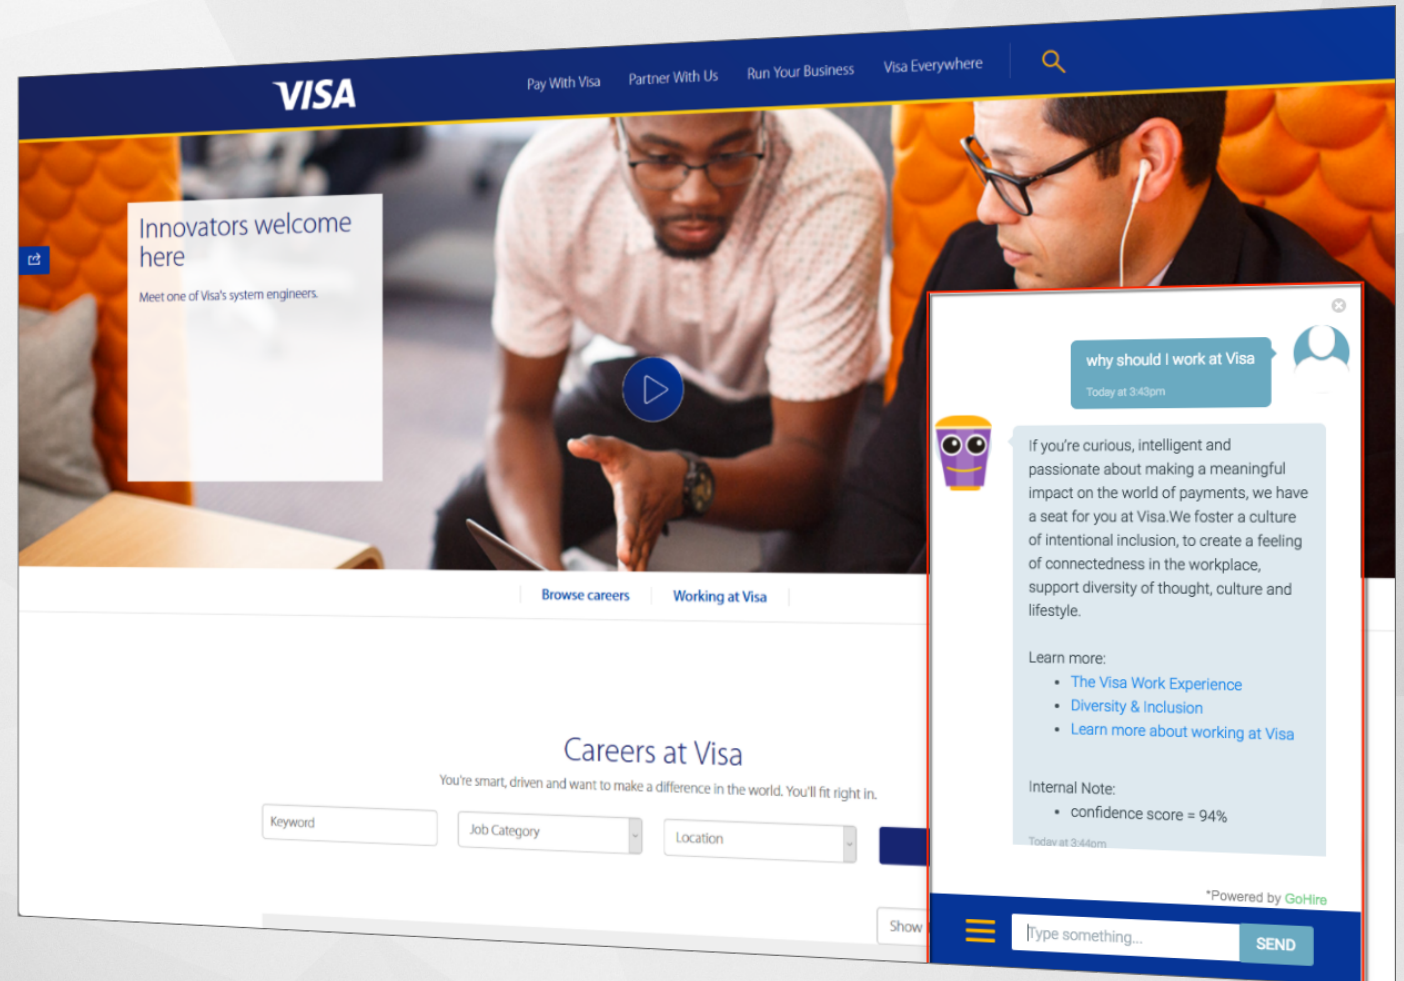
VISA

Pay With Visa Partner With Us Run Your Business Visa Everywhere

Innovators welcome here

Meet one of Visa's system engineers.

Browse careers | Working at Visa

Careers at Visa

You're smart, driven and want to make a difference in the world. You'll fit right in.

Keyword

Job Category

Location

Show

why should I work at Visa

Today at 3:43pm

If you're curious, intelligent and passionate about making a meaningful impact on the world of payments, we have a seat for you at Visa.We foster a culture of intentional inclusion, to create a feeling of connectedness in the workplace, support diversity of thought, culture and lifestyle.

Learn more:
- The Visa Work Experience
- Diversity & Inclusion
- Learn more about working at Visa

Internal Note:
- confidence score = 94%

Today at 3:44pm

*Powered by GoHire

Type something...

SEND